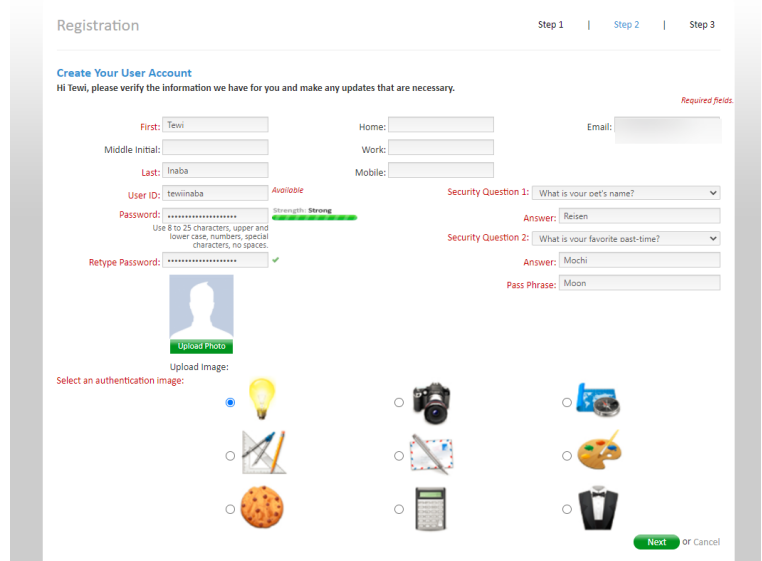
Registration

Step 1 | Step 2 | Step 3

Create Your User Account

Hi Tewi, please verify the information we have for you and make any updates that are necessary.

Required fields.

First: Tewi

Home:

Email:

Middle Initial:

Work:

Last: Inaba

Mobile:

User ID: tewiinaba Available

Security Question 1: What is your pet's name?

Password: •••••••••••••••••••• Strength: Strong

Use 8 to 25 characters, upper and lower case, numbers, special characters, no spaces.

Answer: Reisen

Security Question 2: What is your favorite past-time?

Retype Password: ••••••••••••••••••••

Answer: Mochi

Pass Phrase: Moon

Upload Photo

Upload Image:

Select an authentication image:

Next or Cancel